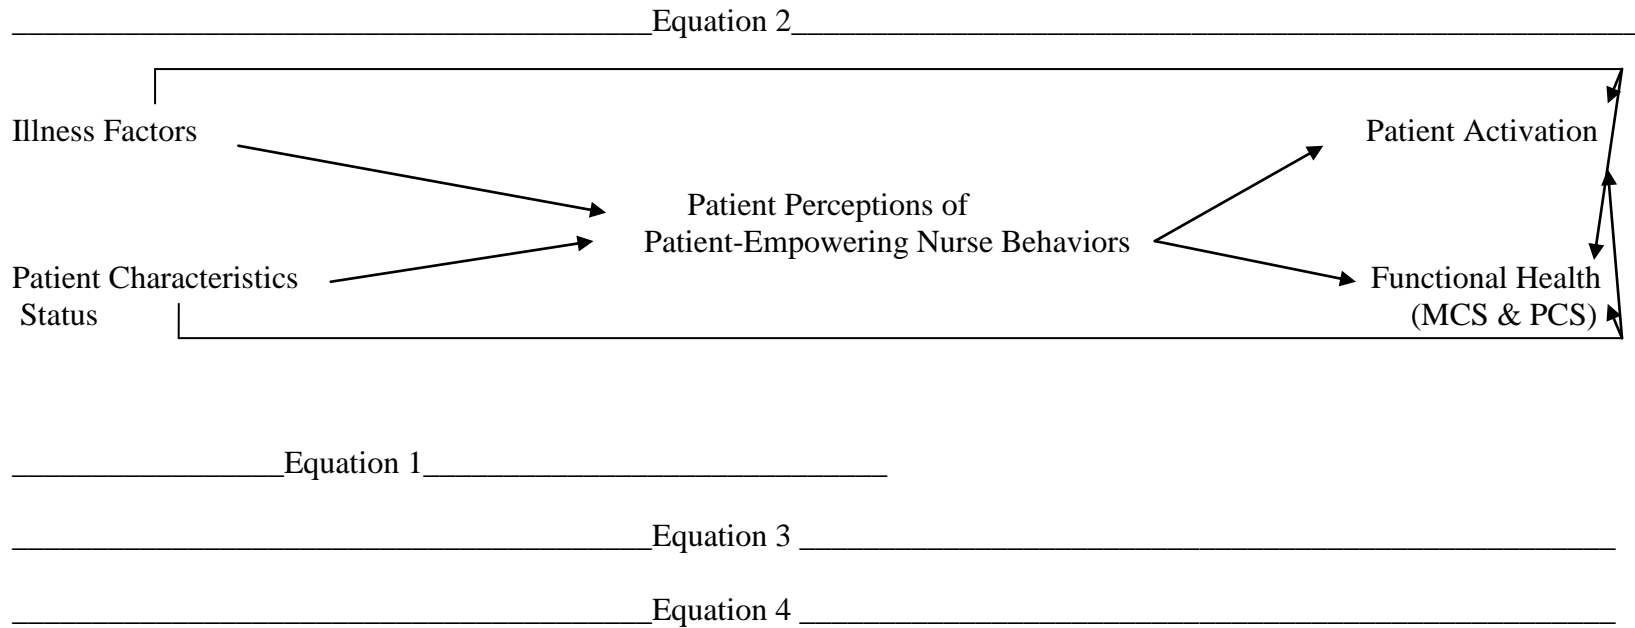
Equation 2

Illness Factors

Patient Activation

Patient Perceptions of Patient-Empowering Nurse Behaviors

Patient Characteristics Status

Functional Health (MCS & PCS)

Equation 1

Equation 3

Equation 4